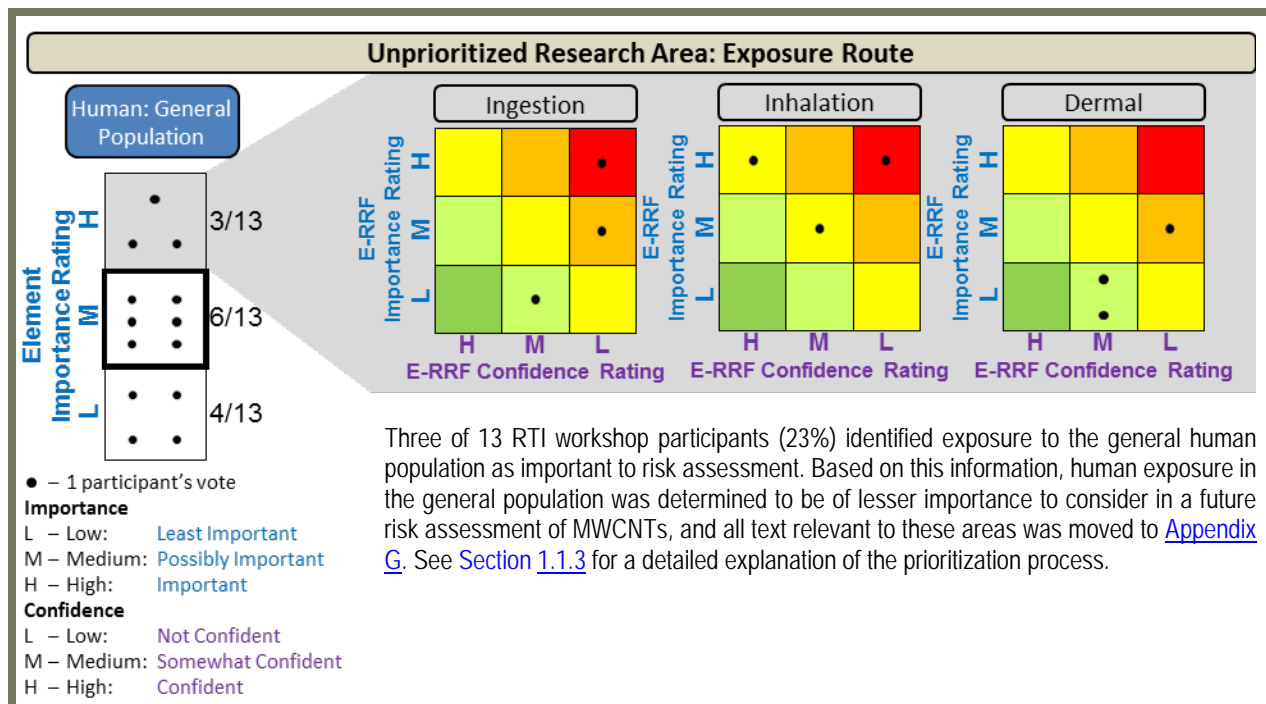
Unprioritized Research Area: Exposure Route

Human: General Population

Element Importance Rating

H 3/13

M 6/13

L 4/13

Ingestion

E-RRF Importance Rating

H M L

H M L

E-RRF Confidence Rating

Inhalation

E-RRF Importance Rating

H M L

H M L

E-RRF Confidence Rating

Dermal

E-RRF Importance Rating

H M L

H M L

E-RRF Confidence Rating

● – 1 participant's vote

Importance
L – Low: Least Important
M – Medium: Possibly Important
H – High: Important

Confidence
L – Low: Not Confident
M – Medium: Somewhat Confident
H – High: Confident

Three of 13 RTI workshop participants (23%) identified exposure to the general human population as important to risk assessment. Based on this information, human exposure in the general population was determined to be of lesser importance to consider in a future risk assessment of MWCNTs, and all text relevant to these areas was moved to Appendix G. See Section 1.1.3 for a detailed explanation of the prioritization process.